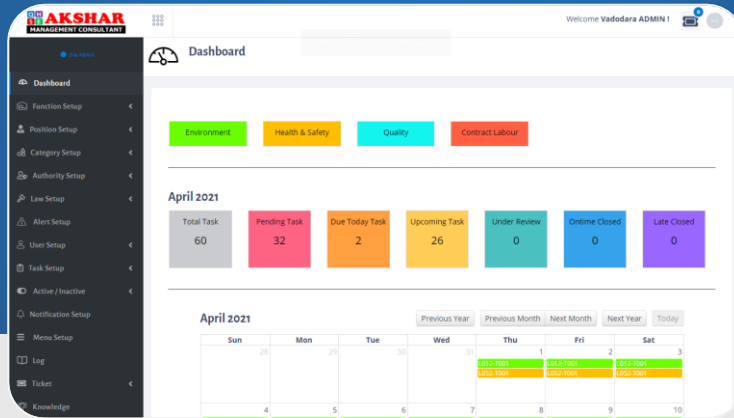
AKSHAR
MANAGEMENT CONSULTANT

Welcome Vadodara ADMIN !

On Admin

Dashboard
Function Setup
Position Setup
Category Setup
Authority Setup
Law Setup
Alert Setup
User Setup
Task Setup
Active / Inactive
Notification Setup
Menu Setup
Log
Ticket
Knowledge

Dashboard

Environment
Health & Safety
Quality
Contract Labour

April 2021

| Total Task | Pending Task | Due Today Task | Upcoming Task | Under Review | Ontime Closed | Late Closed |
|---|---|---|---|---|---|---|
| 60 | 32 | 2 | 26 | 0 | 0 | 0 |

April 2021

Previous Year | Previous Month | Next Month | Next Year | Today

| Sun | Mon | Tue | Wed | Thu | Fri | Sat |
|---|---|---|---|---|---|---|
| 28 | 29 | 30 | 31 | 1 L012-7001 L052-7001 | 2 L012-7001 L052-7001 | 3 L012-7001 L052-7001 |
| 4 | 5 | 6 | 7 | 8 | 9 | 10 |